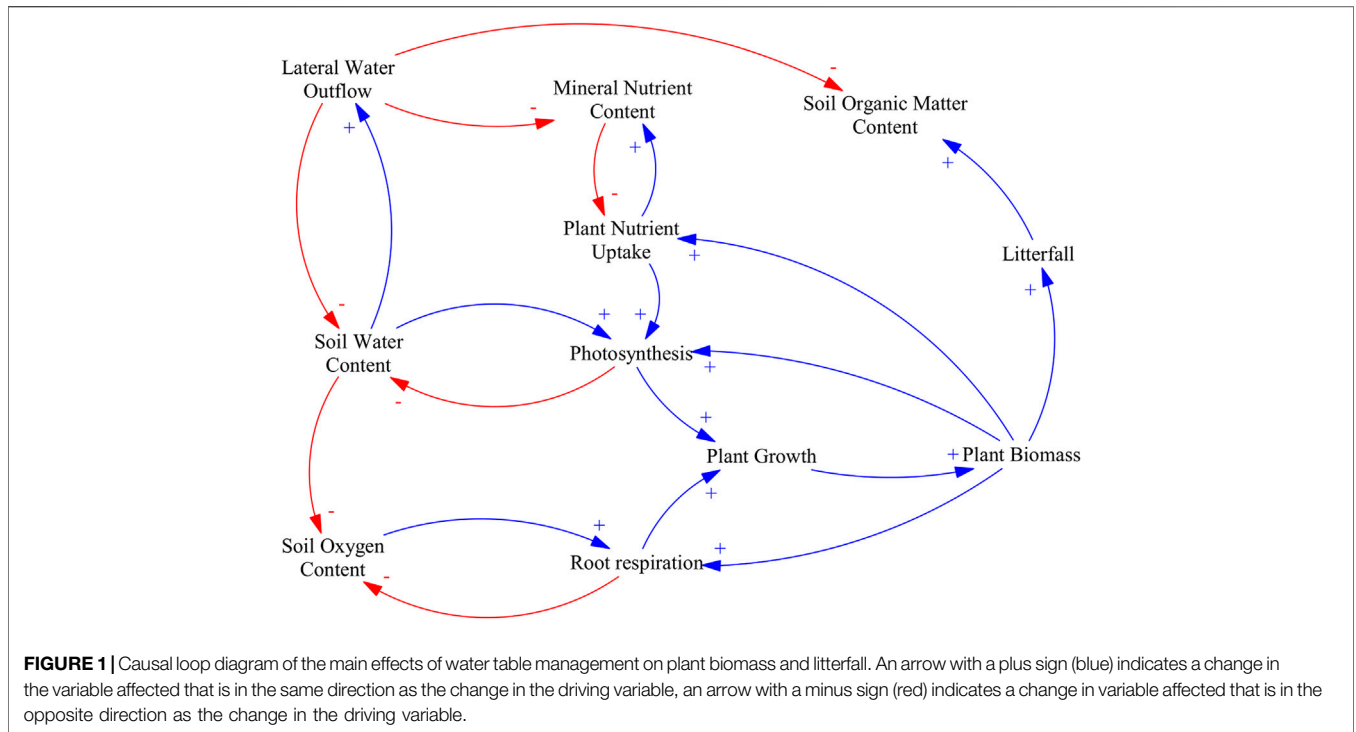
Lateral Water Outflow

Mineral Nutrient Content

Soil Organic Matter Content

-

-

+

+

-

Plant Nutrient Uptake

+

+

Litterfall

-

+

+

+

Soil Water Content

Photosynthesis

+

-

+

Plant Growth

+ Plant Biomass

+

-

+

+

Soil Oxygen Content

Root respiration

-

**FIGURE 1 |** Causal loop diagram of the main effects of water table management on plant biomass and litterfall. An arrow with a plus sign (blue) indicates a change in the variable affected that is in the same direction as the change in the driving variable, an arrow with a minus sign (red) indicates a change in variable affected that is in the opposite direction as the change in the driving variable.